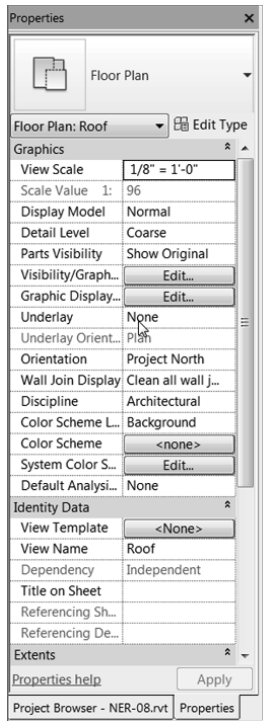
Properties

Floor Plan

Floor Plan: Roof
Edit Type

Graphics

| | |
|---|---|
| View Scale | 1/8" = 1'-0" |
| Scale Value 1: | 96 |
| Display Model | Normal |
| Detail Level | Coarse |
| Parts Visibility | Show Original |
| Visibility/Graph... | Edit... |
| Graphic Display... | Edit... |
| Underlay | None |
| Underlay Orient... | Plan |
| Orientation | Project North |
| Wall Join Display | Clean all wall j... |
| Discipline | Architectural |
| Color Scheme L... | Background |
| Color Scheme | <none> |
| System Color S... | Edit... |
| Default Analysi... | None |

Identity Data

| | |
|---|---|
| View Template | <None> |
| View Name | Roof |
| Dependency | Independent |
| Title on Sheet | |
| Referencing Sh... | |
| Referencing De... | |

Extents

Properties help
Apply

Project Browser - NER-08.rvt
Properties